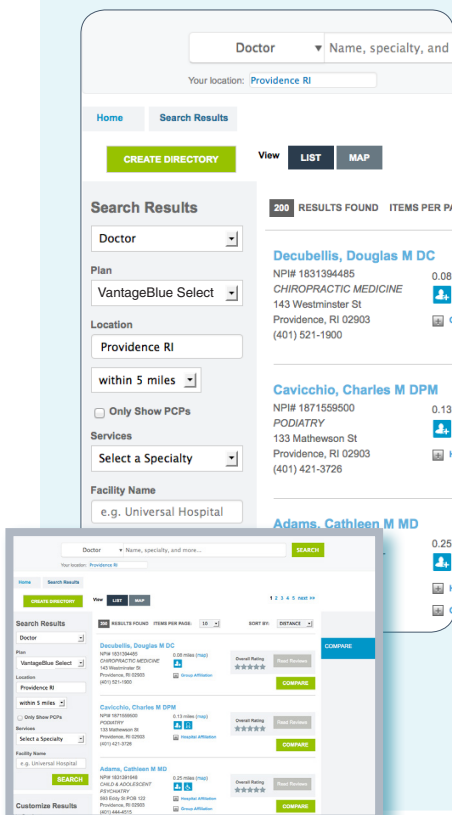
Doctor
Name, specialty, and
Your location: Providence RI
Home
Search Results
CREATE DIRECTORY
View LIST MAP
Search Results
Doctor
Plan
VantageBlue Select
Location
Providence RI
within 5 miles
Only Show PCPs
Services
Select a Specialty
Facility Name
e.g. Universal Hospital
200 RESULTS FOUND ITEMS PER PA
Decubellis, Douglas M DC
NPI# 1831394485
CHIROPRACTIC MEDICINE
143 Westminster St
Providence, RI 02903
(401) 521-1900
0.08
Cavicchio, Charles M DPM
NPI# 1871559500
PODIATRY
133 Mathewson St
Providence, RI 02903
(401) 421-3726
0.13
Adams, Cathleen M MD
0.25

Doctor Name, specialty, and more... SEARCH
Your location: Providence RI
Home Search Results
CREATE DIRECTORY
View LIST MAP
1 2 3 4 5 next >>
Search Results
Doctor
Plan
VantageBlue Select
Location
Providence RI
within 5 miles
Only Show PCPs
Services
Select a Specialty
Facility Name
e.g. Universal Hospital
SEARCH
Customize Results
200 RESULTS FOUND ITEMS PER PAGE: 10 SORT BY: DISTANCE
COMPARE
Decubellis, Douglas M DC
NPI# 1831394485
CHIROPRACTIC MEDICINE
143 Westminster St
Providence, RI 02903
(401) 521-1900
0.08 miles (map)
Group Affiliation
Overall Rating
Read Reviews
COMPARE
Cavicchio, Charles M DPM
NPI# 1871559500
PODIATRY
133 Mathewson St
Providence, RI 02903
(401) 421-3726
0.13 miles (map)
Hospital Affiliation
Overall Rating
Read Reviews
COMPARE
Adams, Cathleen M MD
NPI# 1831281849
CHILD & ADOLESCENT PSYCHIATRY
593 Eddy St POB 122
Providence, RI 02903
(401) 444-4515
0.25 miles (map)
Hospital Affiliation
Group Affiliation
Overall Rating
Read Reviews
COMPARE